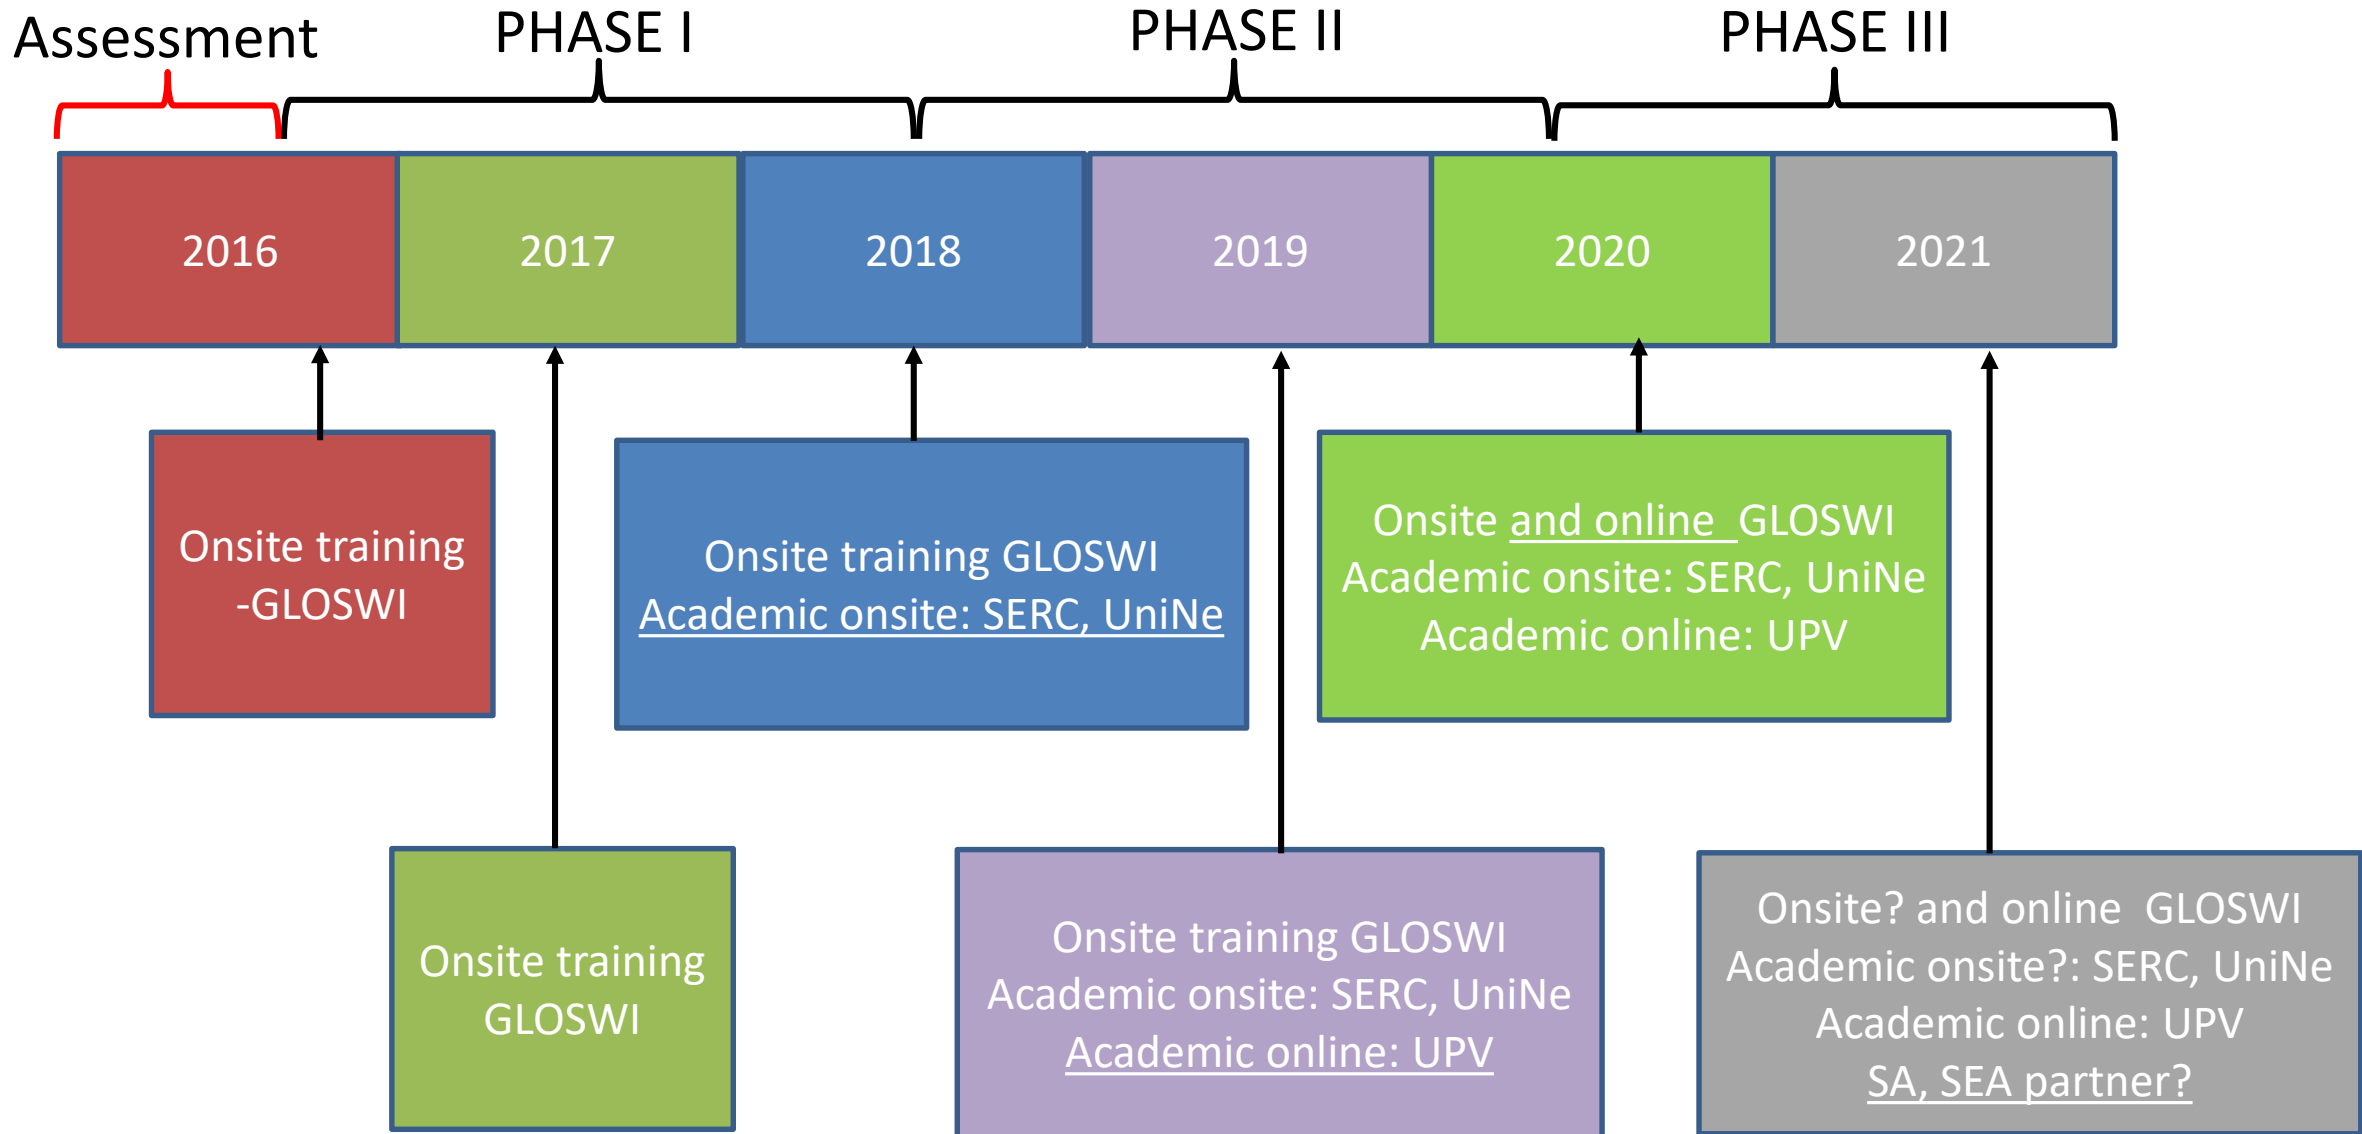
Assessment

PHASE I

PHASE II

PHASE III

2016

2017

2018

2019

2020

2021

Onsite training -GLOSWI

Onsite training GLOSWI
Academic onsite: SERC, UniNe

Onsite and online GLOSWI
Academic onsite: SERC, UniNe
Academic online: UPV

Onsite training GLOSWI

Onsite training GLOSWI
Academic onsite: SERC, UniNe
Academic online: UPV

Onsite? and online GLOSWI
Academic onsite?: SERC, UniNe
Academic online: UPV
SA, SEA partner?